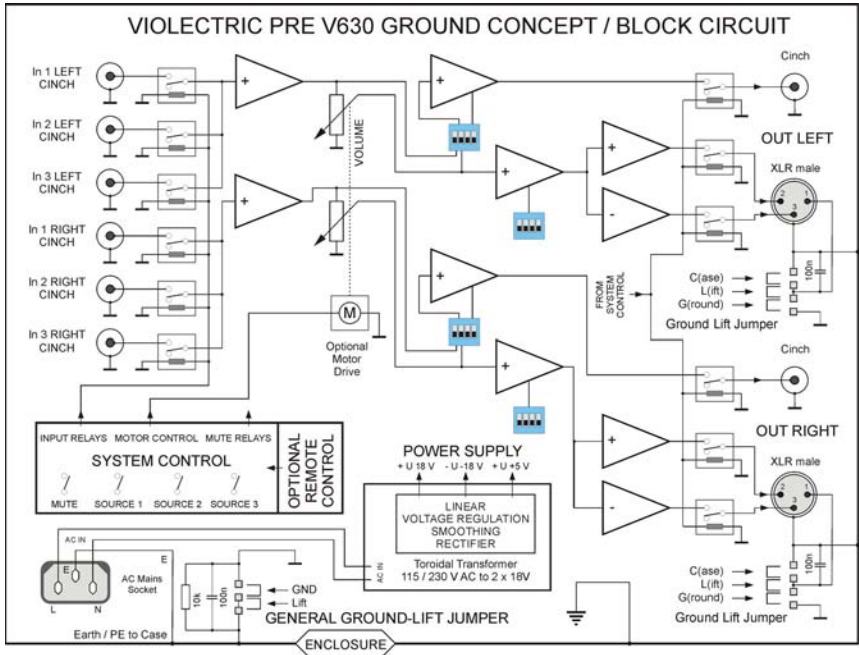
VIOLECTRIC PRE V630 GROUND CONCEPT / BLOCK CIRCUIT

In 1 LEFT CINCH

In 2 LEFT CINCH

In 3 LEFT CINCH

In 1 RIGHT CINCH

In 2 RIGHT CINCH

In 3 RIGHT CINCH

+

+

VOLUME

M

Optional Motor Drive

+

+

+

+

-

+

-

Cinch

OUT LEFT

XLR male

2 3 1

100n

FROM SYSTEM CONTROL

C(ase)
L(ift)
G(round)

Ground Lift Jumper

Cinch

OUT RIGHT

XLR male

2 3 1

100n

C(ase)
L(ift)
G(round)

Ground Lift Jumper

INPUT RELAYS MOTOR CONTROL MUTE RELAYS

SYSTEM CONTROL

MUTE SOURCE 1 SOURCE 2 SOURCE 3

OPTIONAL REMOTE CONTROL

POWER SUPPLY

+ U 18 V - U -18 V + U +5 V

LINEAR
VOLTAGE REGULATION
SMOOTHING
RECTIFIER

Toroidal Transformer
115 / 230 V AC to 2 x 18V

AC IN

AC IN

E

E

L N

AC Mains Socket

Earth / PE to Case

10k 100n

GND
Lift

GENERAL GROUND-LIFT JUMPER

ENCLOSURE